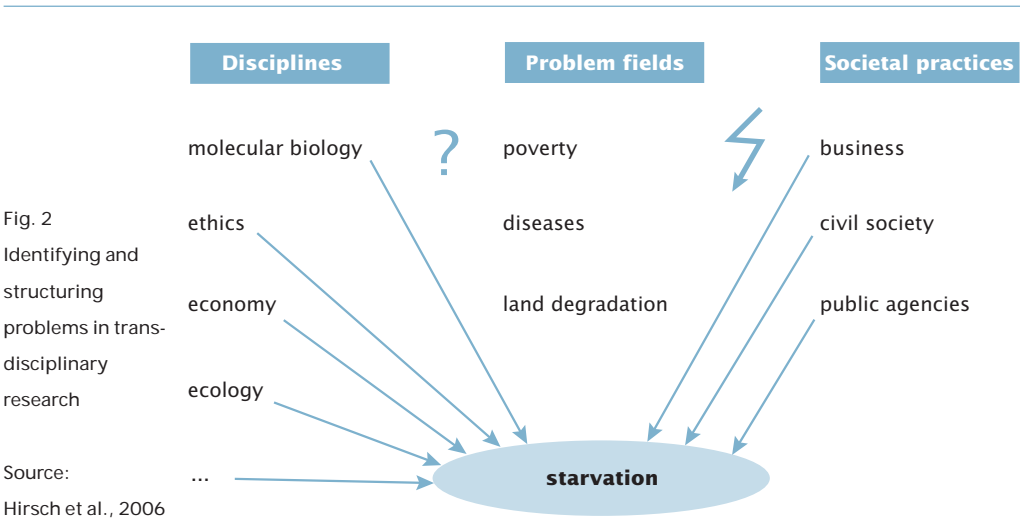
Disciplines

Problem fields

Societal practices

molecular biology

?

poverty

business

Fig. 2
Identifying and structuring problems in transdisciplinary research

ethics

diseases

civil society

economy

land degradation

public agencies

ecology

Source:
Hirsch et al., 2006

...

starvation